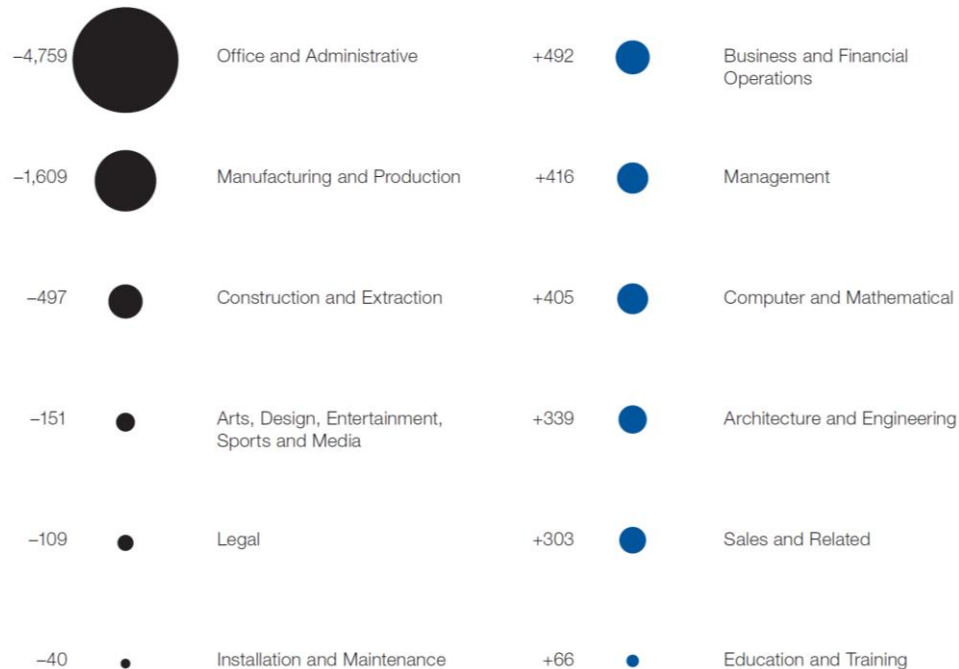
–4,759 Office and Administrative

–1,609 Manufacturing and Production

–497 Construction and Extraction

–151 Arts, Design, Entertainment, Sports and Media

–109 Legal

–40 Installation and Maintenance

+492 Business and Financial Operations

+416 Management

+405 Computer and Mathematical

+339 Architecture and Engineering

+303 Sales and Related

+66 Education and Training